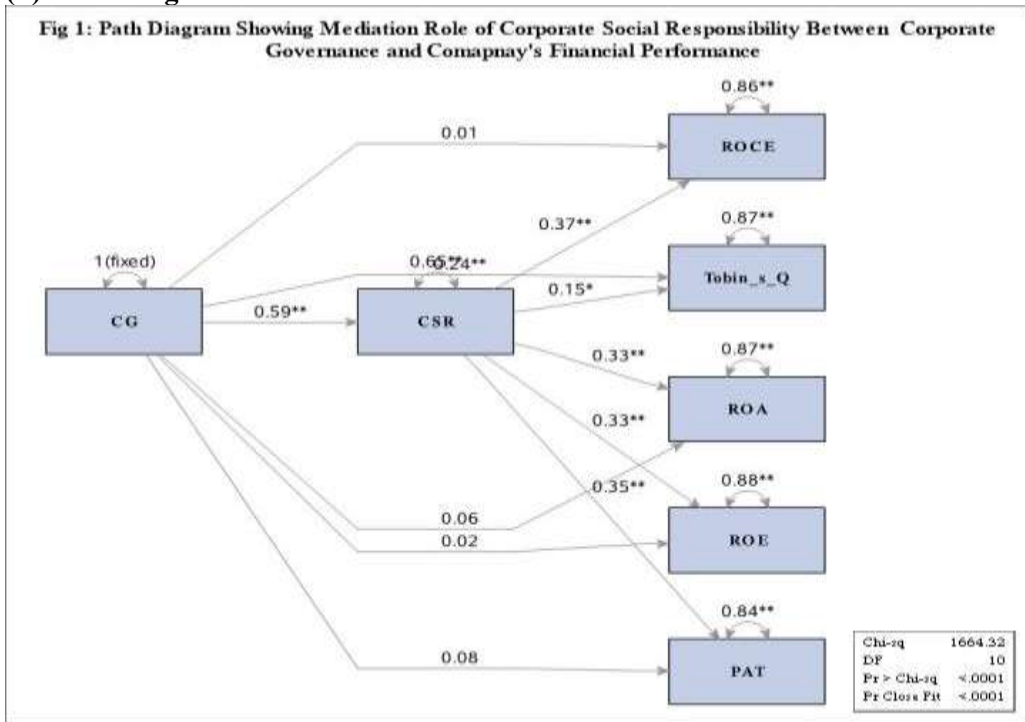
Fig 1: Path Diagram Showing Mediation Role of Corporate Social Responsibility Between Corporate Governance and Comapnay's Financial Performance

0.86**

0.01

ROCE

0.37**

0.87**

1(fixed)

0.65**

0.24**

Tobin_s_Q

0.15*

CG

0.59**

CSR

0.33**

0.87**

ROA

0.33**

0.88**

0.35**

0.06

ROE

0.02

0.84**

0.08

PAT

| Chi-sq | 1664.32 |
|---|---|
| DF | 10 |
| Pr > Chi-sq | <.0001 |
| Pr Close Fit | <.0001 |